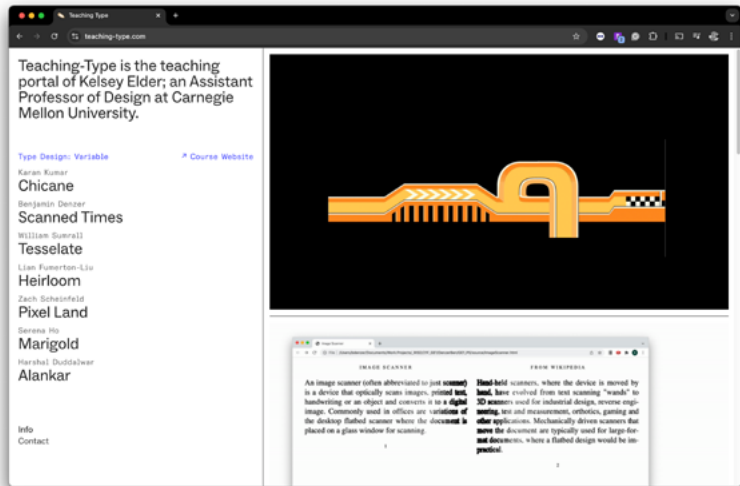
Teaching Type

teaching-type.com

Teaching-Type is the teaching portal of Kelsey Elder; an Assistant Professor of Design at Carnegie Mellon University.

Type Design: Variable

↗ Course Website

Karan Kumar
Chicane

Benjamin Denzer
Scanned Times

William Sumrall
Tesselate

Lian Fumerton-Liu
Heirloom

Zach Scheinfeld
Pixel Land

Serena Ho
Marigold

Harshal Duddalwar
Alankar

Info
Contact

IMAGE SCANNER

An image scanner (often abbreviated to just scanner) is a device that optically scans images, printed text, handwriting or an object and converts it to a digital image. Commonly used in offices are variations of the desktop flatbed scanner where the document is placed on a glass window for scanning.

1

FROM WIKIPEDIA

Hand-held scanners, where the device is moved by hand, have evolved from text scanning "wands" to 3D scanners used for industrial design, reverse engineering, test and measurement, orthotics, gaming and other applications. Mechanically driven scanners that move the document are typically used for large-format documents, where a flatbed design would be impractical.

2